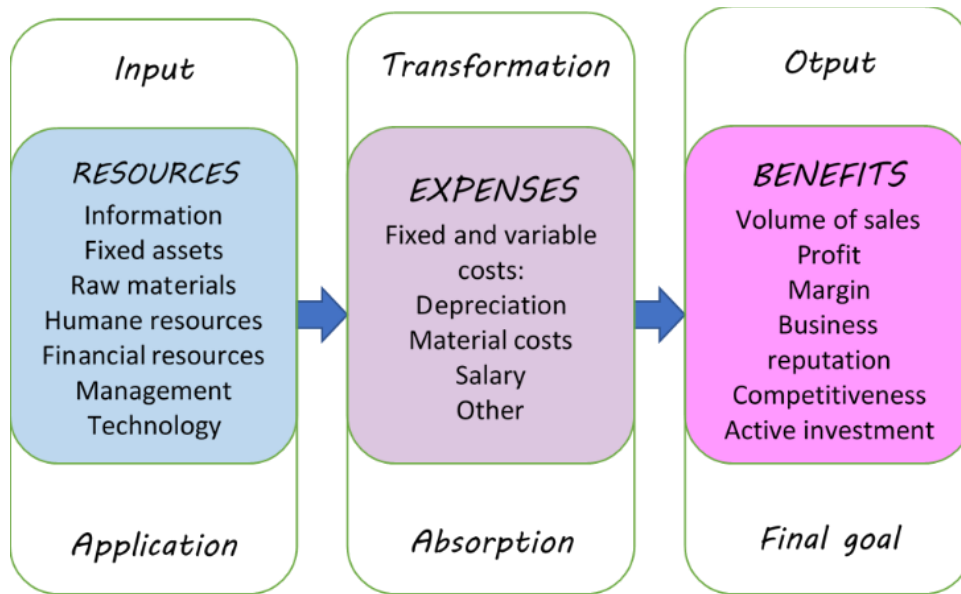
Input

RESOURCES
Information
Fixed assets
Raw materials
Humane resources
Financial resources
Management
Technology

Application

Transformation

EXPENSES
Fixed and variable costs:
Depreciation
Material costs
Salary
Other

Absorption

Otput

BENEFITS
Volume of sales
Profit
Margin
Business reputation
Competitiveness
Active investment

Final goal